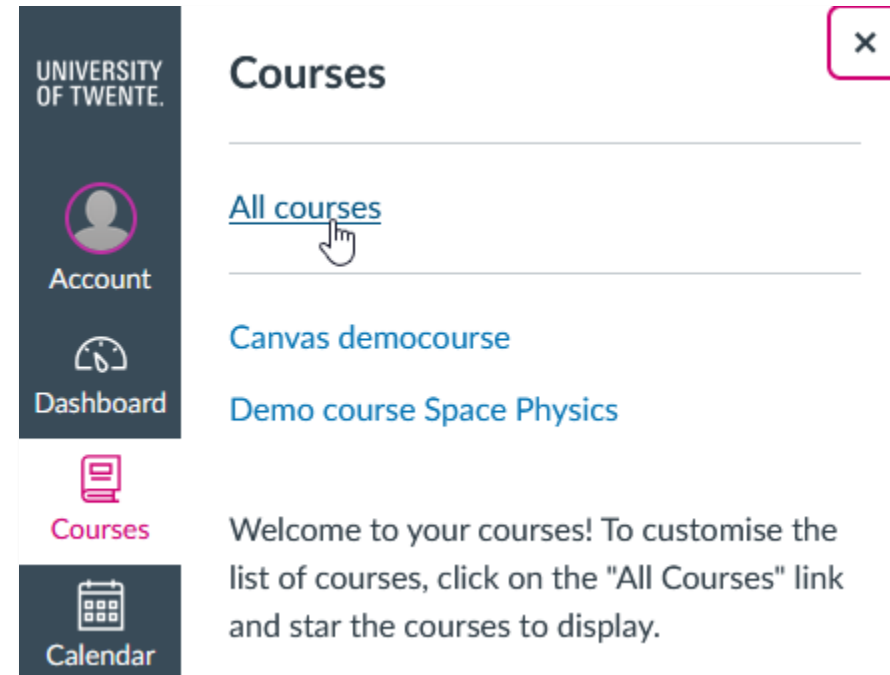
UNIVERSITY OF TWENTE.

Account

Dashboard

Courses

Calendar

Courses

×

All courses

Canvas democourse

Demo course Space Physics

Welcome to your courses! To customise the list of courses, click on the "All Courses" link and star the courses to display.